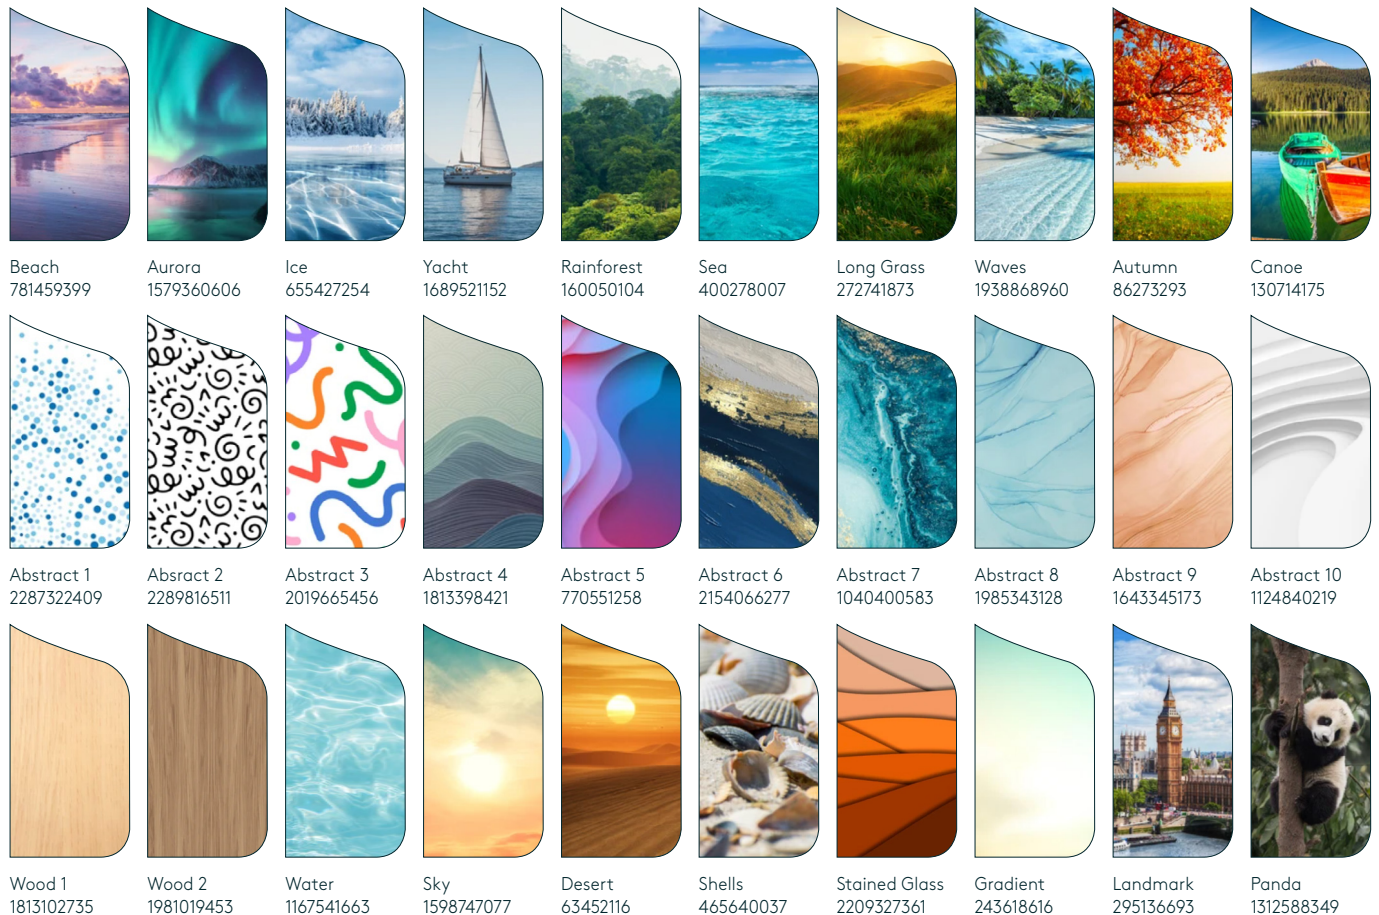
Beach
781459399

Aurora
1579360606

Ice
655427254

Yacht
1689521152

Rainforest
160050104

Sea
400278007

Long Grass
272741873

Waves
1938868960

Autumn
86273293

Canoe
130714175

Abstract 1
2287322409

Abstract 2
2289816511

Abstract 3
2019665456

Abstract 4
1813398421

Abstract 5
770551258

Abstract 6
2154066277

Abstract 7
1040400583

Abstract 8
1985343128

Abstract 9
1643345173

Abstract 10
1124840219

Wood 1
1813102735

Wood 2
1981019453

Water
1167541663

Sky
1598747077

Desert
63452116

Shells
465640037

Stained Glass
2209327361

Gradient
243618616

Landmark
295136693

Panda
1312588349